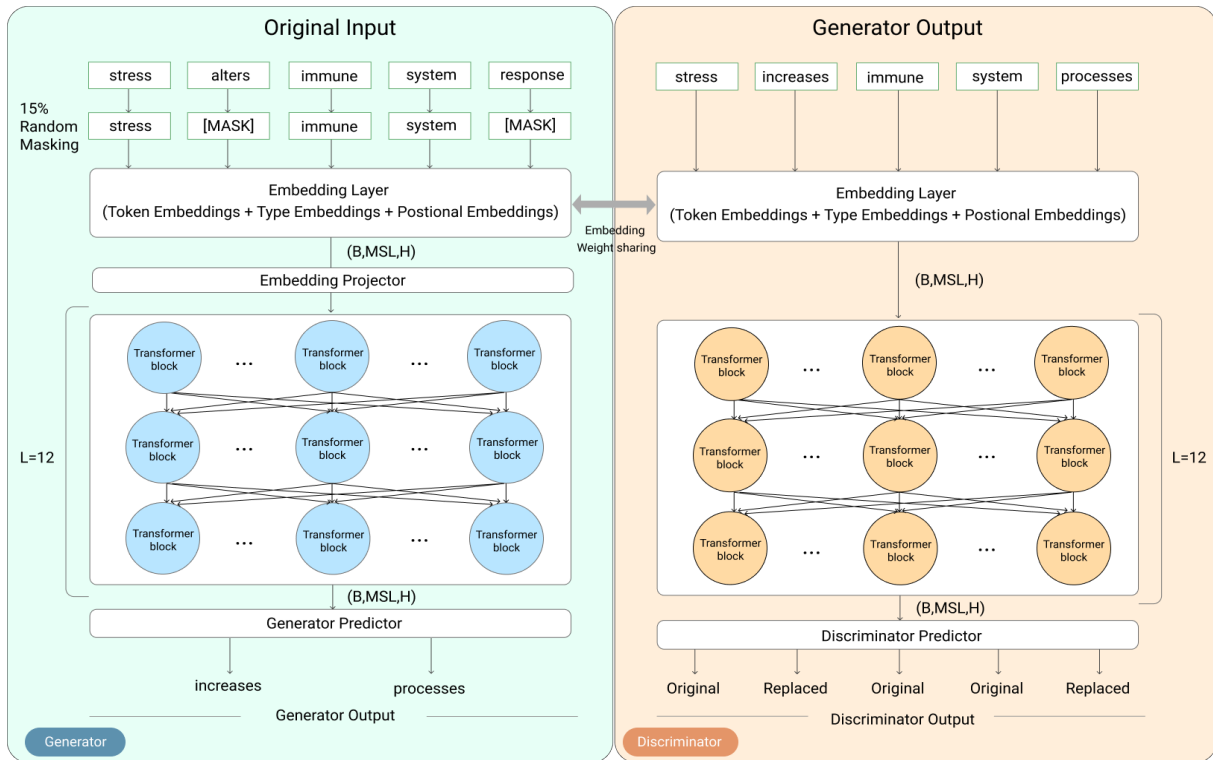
Original Input

stress alters immune system response

15% Random Masking

stress [MASK] immune system [MASK]

Embedding Layer
(Token Embeddings + Type Embeddings + Postional Embeddings)

(B,MSL,H)

Embedding Projector

L=12

Transformer block ... Transformer block ... Transformer block
Transformer block ... Transformer block ... Transformer block
Transformer block ... Transformer block ... Transformer block

(B,MSL,H)

Generator Predictor

increases processes

Generator Output

Generator

Embedding Weight sharing

Generator Output

stress increases immune system processes

Embedding Layer
(Token Embeddings + Type Embeddings + Postional Embeddings)

(B,MSL,H)

Transformer block ... Transformer block ... Transformer block
Transformer block ... Transformer block ... Transformer block
Transformer block ... Transformer block ... Transformer block

L=12

(B,MSL,H)

Discriminator Predictor

Original Replaced Original Original Replaced

Discriminator Output

Discriminator